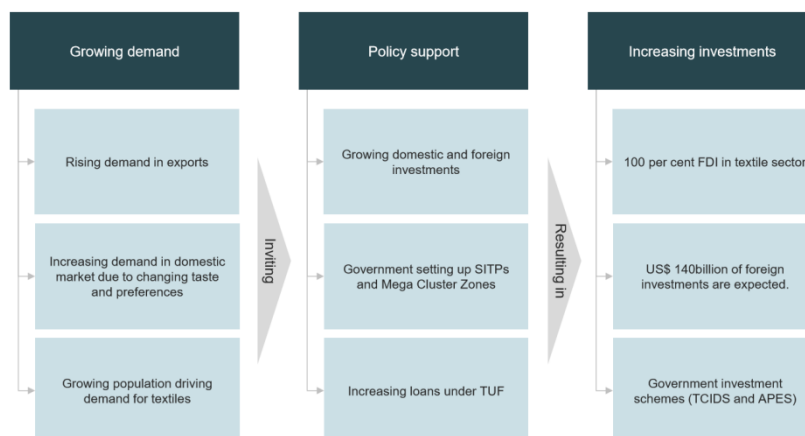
Growing demand

Rising demand in exports

Increasing demand in domestic market due to changing taste and preferences

Growing population driving demand for textiles

Inviting

Policy support

Growing domestic and foreign investments

Government setting up SITPs and Mega Cluster Zones

Increasing loans under TUF

Resulting in

Increasing investments

100 per cent FDI in textile sector

US$ 140billion of foreign investments are expected.

Government investment schemes (TCIDS and APES)